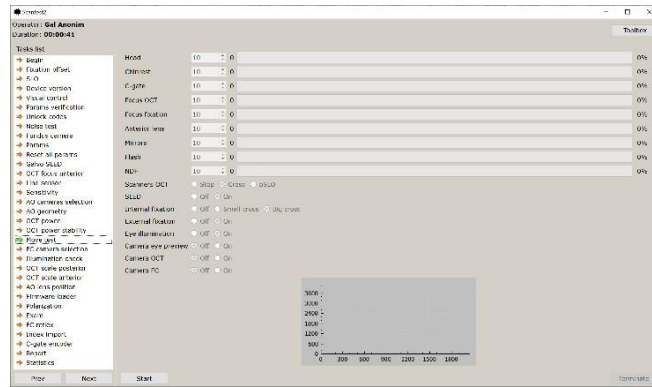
Scantest2

Operator : Gal Anonim
Duration : 00:00:41

Toolbox

Tasks list
Begin
Fixation offset
S-O
Device version
Visual control
Params verification
Unlock codes
Noise test
Fundus centre
Params
Reset all params
Servo SLED
OCT focus anterior
Line sensor
Sensitivity
AO cameras selection
AO geometry
OCT power
OCT power stability
Motor test
FC camera selection
Illumination check
OCT scale posterior
OCT scale anterior
AO lens position
Firmware loader
Polarization
Exam
FC mirror
Lenses import
C-gate encoder
Report
Statistics

| | | | |
|---|---|---|---|
| Head | 10 | 0 | 0% |
| Chinrest | 10 | 0 | 0% |
| C-gate | 10 | 0 | 0% |
| Focus OCT | 10 | 0 | 0% |
| Focus fixation | 10 | 0 | 0% |
| Anterior lens | 10 | 0 | 0% |
| Mirrors | 10 | 0 | 0% |
| Flash | 10 | 0 | 0% |
| NDF | 10 | 0 | 0% |

Scanners OCT: Stop Cross OSLO
SLED: Off On
Internal fixation: Off Small cross Big cross
External fixation: Off On
Eye illumination: Off On
Camera eye preview: Off On
Camera OCT: Off On
Camera FC: Off On

3600
3000
2400
1800
1200
600
0
0 300 600 900 1200 1500 1800

Prev Next Start Terminate